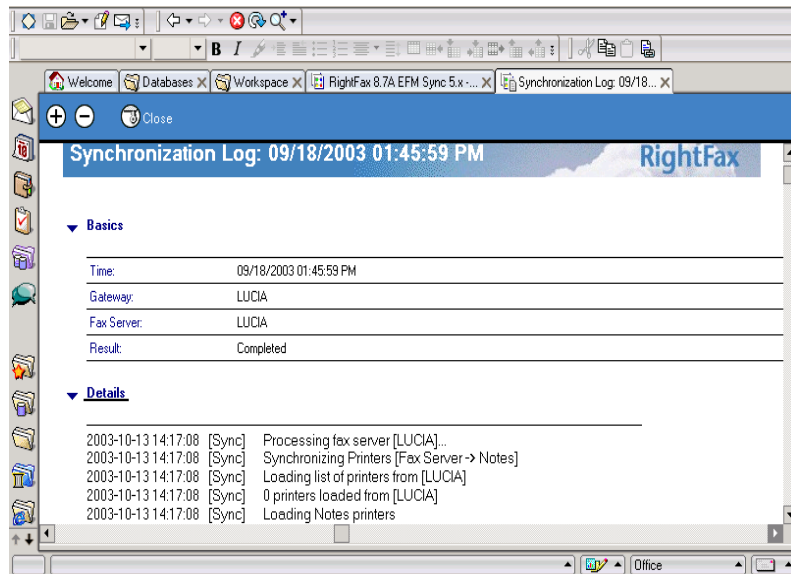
Welcome | Databases | Workspace | RightFax 8.7A EFM Sync 5.x -... | Synchronization Log: 09/18...

Close

Synchronization Log: 09/18/2003 01:45:59 PM

RightFax

Basics

| | |
|---|---|
| Time: | 09/18/2003 01:45:59 PM |
| Gateway: | LUCIA |
| Fax Server: | LUCIA |
| Result: | Completed |

Details

2003-10-13 14:17:08 [Sync] Processing fax server [LUCIA]...
2003-10-13 14:17:08 [Sync] Synchronizing Printers [Fax Server -> Notes]
2003-10-13 14:17:08 [Sync] Loading list of printers from [LUCIA]
2003-10-13 14:17:08 [Sync] 0 printers loaded from [LUCIA]
2003-10-13 14:17:08 [Sync] Loading Notes printers

Office